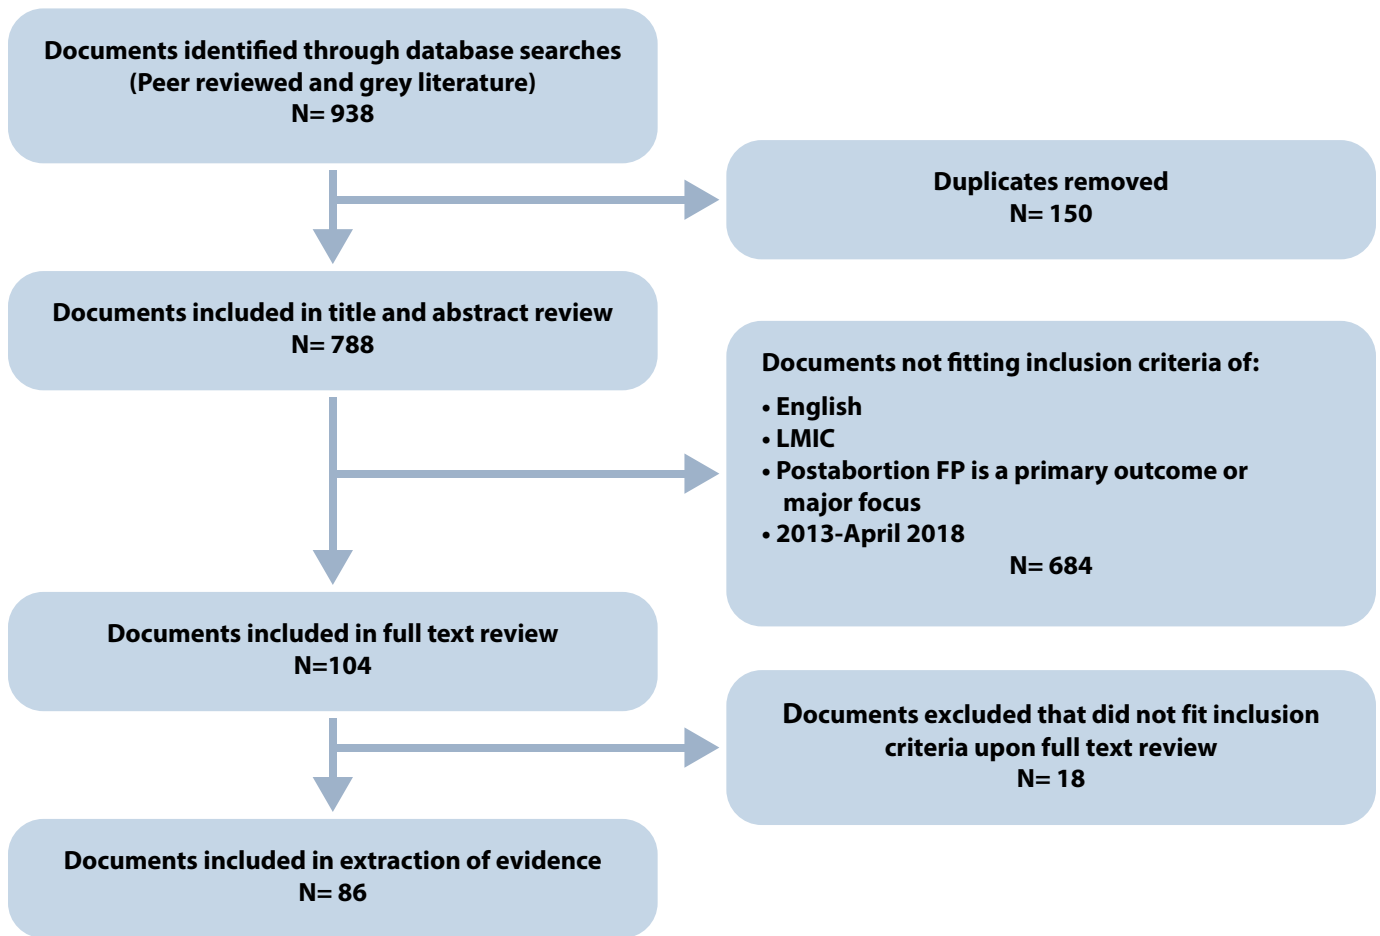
Documents identified through database searches
(Peer reviewed and grey literature)
N= 938

Duplicates removed
N= 150

Documents included in title and abstract review
N= 788

Documents not fitting inclusion criteria of:
• English
• LMIC
• Postabortion FP is a primary outcome or major focus
• 2013-April 2018
N= 684

Documents included in full text review
N=104

Documents excluded that did not fit inclusion criteria upon full text review
N= 18

Documents included in extraction of evidence
N= 86